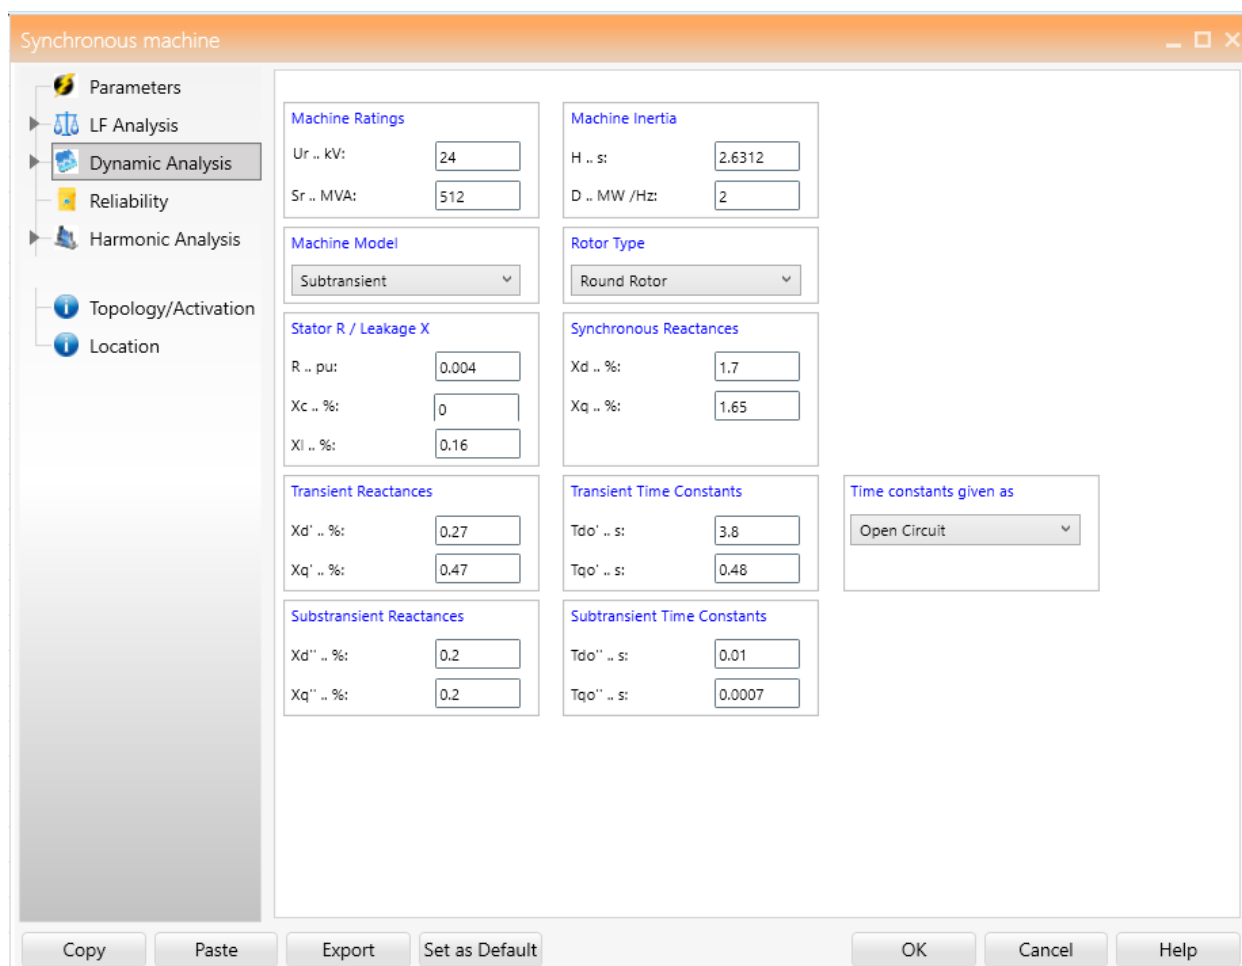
Synchronous machine

Parameters
LF Analysis
Dynamic Analysis
Reliability
Harmonic Analysis
Topology/Activation
Location

Machine Ratings
Ur .. kV: 24
Sr .. MVA: 512

Machine Inertia
H .. s: 2.6312
D .. MW /Hz: 2

Machine Model
Subtransient

Rotor Type
Round Rotor

Stator R / Leakage X
R .. pu: 0.004
Xc .. %: 0
Xl .. %: 0.16

Synchronous Reactances
Xd .. %: 1.7
Xq .. %: 1.65

Transient Reactances
Xd' .. %: 0.27
Xq' .. %: 0.47

Transient Time Constants
Tdo' .. s: 3.8
Tqo' .. s: 0.48

Time constants given as
Open Circuit

Substransient Reactances
Xd'' .. %: 0.2
Xq'' .. %: 0.2

Subtransient Time Constants
Tdo'' .. s: 0.01
Tqo'' .. s: 0.0007

Copy
Paste
Export
Set as Default
OK
Cancel
Help